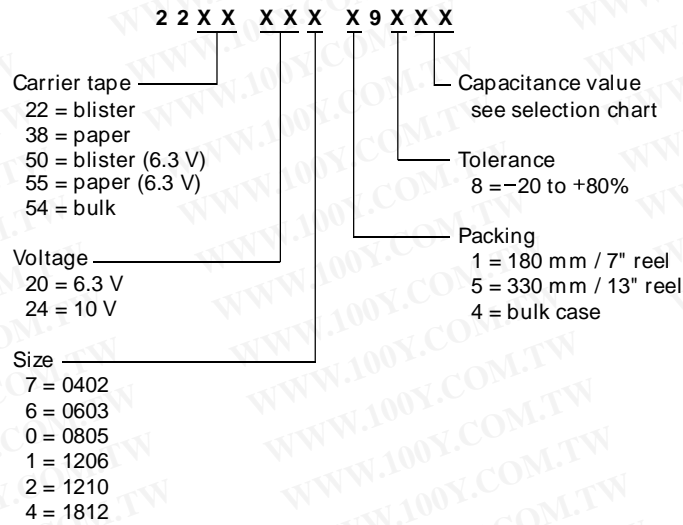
2 2 X X X X X X 9 X X X

Carrier tape
22 = blister
38 = paper
50 = blister (6.3 V)
55 = paper (6.3 V)
54 = bulk

Voltage
20 = 6.3 V
24 = 10 V

Size
7 = 0402
6 = 0603
0 = 0805
1 = 1206
2 = 1210
4 = 1812

Capacitance value
see selection chart

Tolerance
8 = −20 to +80%

Packing
1 = 180 mm / 7" reel
5 = 330 mm / 13" reel
4 = bulk case

WWW.100Y.COM.TW